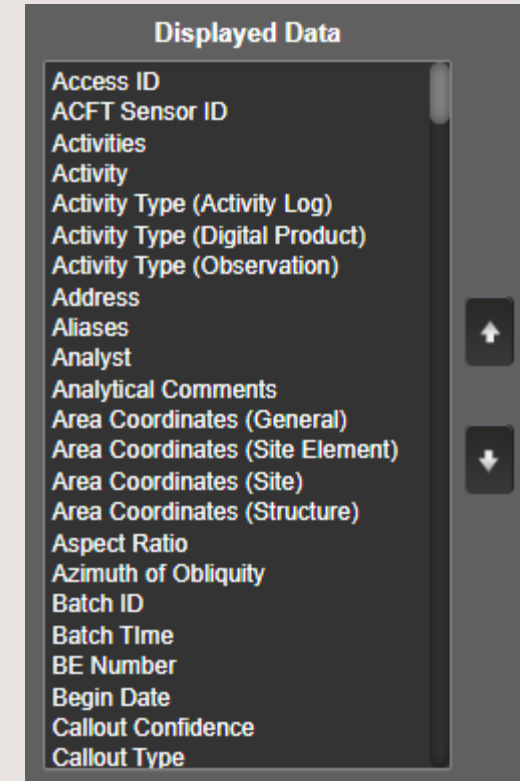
Displayed Data

Access ID
ACFT Sensor ID
Activities
Activity
Activity Type (Activity Log)
Activity Type (Digital Product)
Activity Type (Observation)
Address
Aliases
Analyst
Analytical Comments
Area Coordinates (General)
Area Coordinates (Site Element)
Area Coordinates (Site)
Area Coordinates (Structure)
Aspect Ratio
Azimuth of Obliquity
Batch ID
Batch TIme
BE Number
Begin Date
Callout Confidence
Callout Type